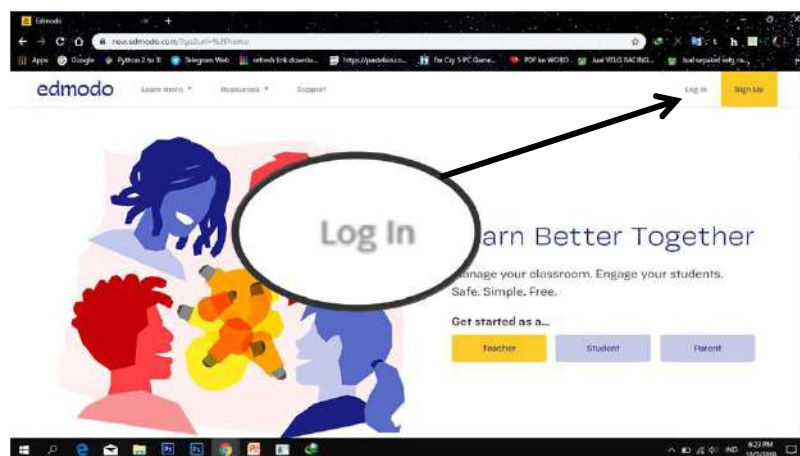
Edmodo

new.edmodo.com/?go2url=%2Fhome

Apps Google Python 2 to 3 Telegram Web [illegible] https://pastebin.co... for Cry 5 PC Game... PDF ke WORD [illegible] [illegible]

edmodo Learn more Resources Support Log In Sign Up

Log In

arn Better Together

anage your classroom. Engage your students. Safe. Simple. Free.

Get started as a...

Teacher Student Parent

IND 6:23 PM